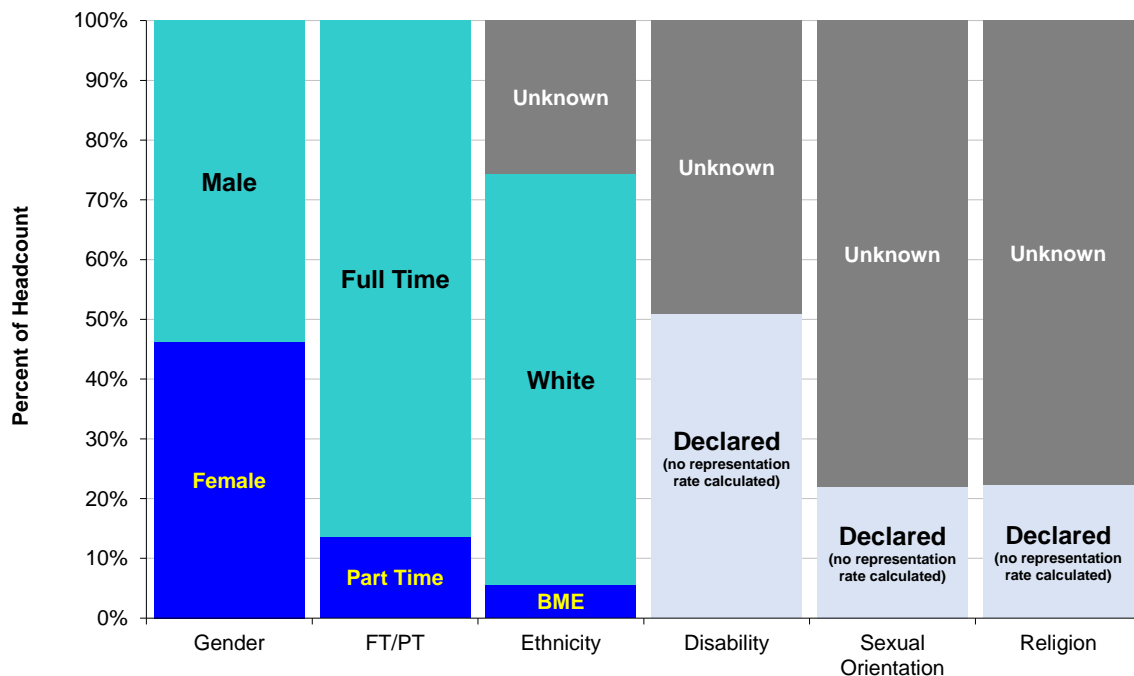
Percent of Headcount

100%
90%
80%
70%
60%
50%
40%
30%
20%
10%
0%

Male
Female

Full Time
Part Time

Unknown
White
BME

Unknown
Declared
(no representation rate calculated)

Unknown
Declared
(no representation rate calculated)

Unknown
Declared
(no representation rate calculated)

Gender
FT/PT
Ethnicity
Disability
Sexual Orientation
Religion